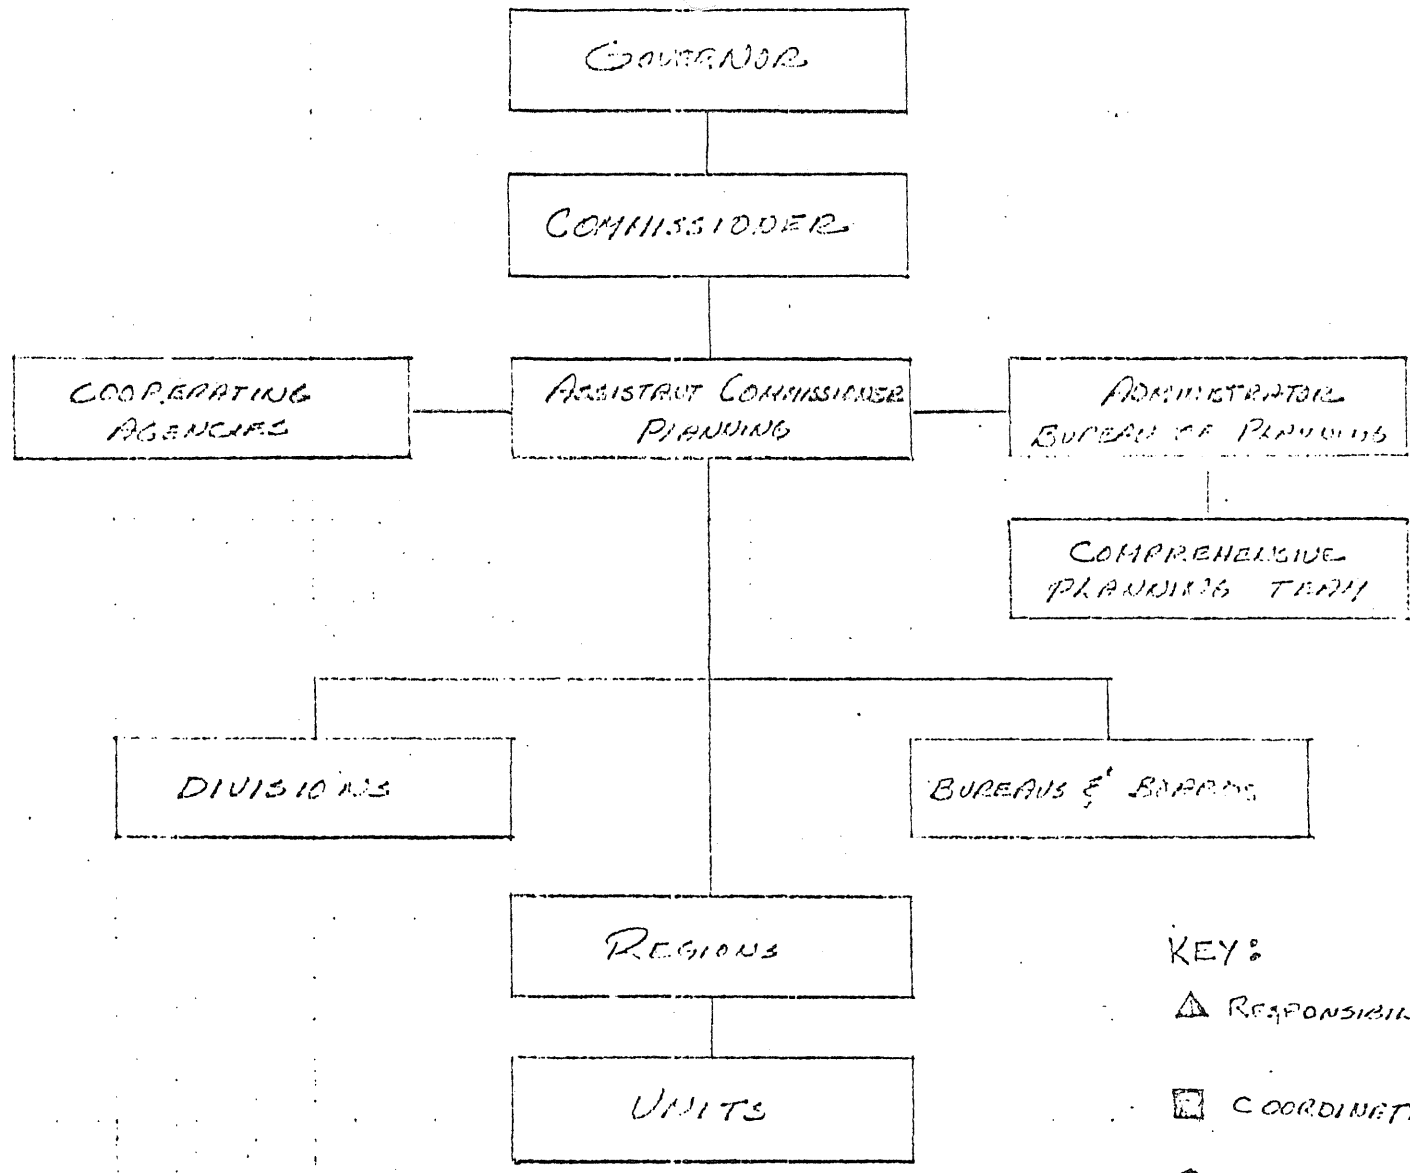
GOVERNOR

COMMISSIONER

COOPERATING AGENCIES

ASSISTANT COMMISSIONER PLANNING

ADMINISTRATOR BUREAU OF PLANNING

COMPREHENSIVE PLANNING TEAM

DIVISIONS

BUREAUS & BOARDS

REGIONS

UNITS

KEY:

△ RESPONSIBIL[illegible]

☐ COORDINAT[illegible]